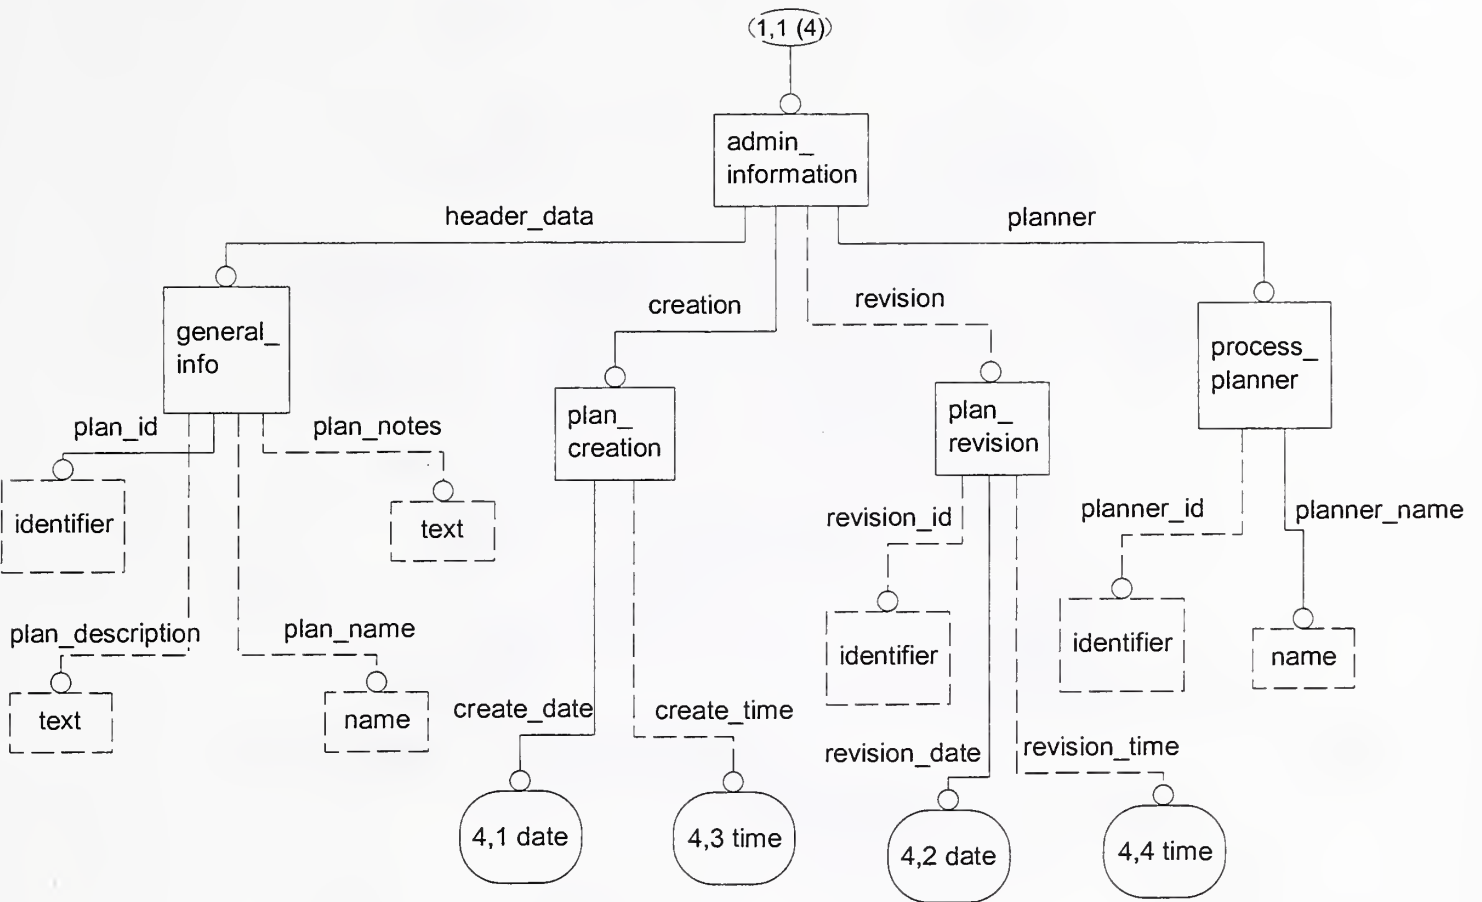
1,1 (4)

admin_ information

header_data

planner

creation

revision

general_ info

plan_creation

plan_ revision

process_ planner

plan_id

plan_notes

identifier

text

revision_id

planner_id

planner_name

identifier

identifier

name

plan_description

plan_name

text

name

create_date

create_time

revision_date

revision_time

4,1 date

4,3 time

4,2 date

4,4 time